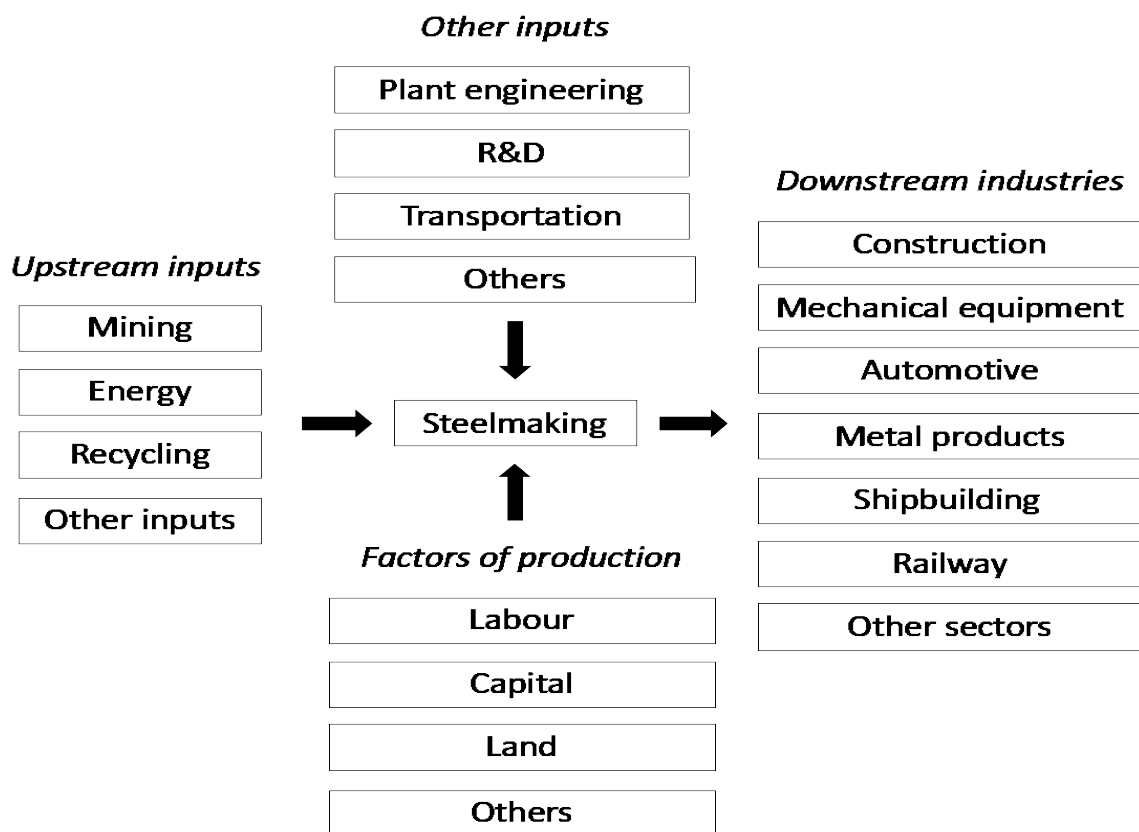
Other inputs

Plant engineering

R&D

Transportation

Others

Upstream inputs

Mining

Energy

Recycling

Other inputs

Steelmaking

Factors of production

Labour

Capital

Land

Others

Downstream industries

Construction

Mechanical equipment

Automotive

Metal products

Shipbuilding

Railway

Other sectors